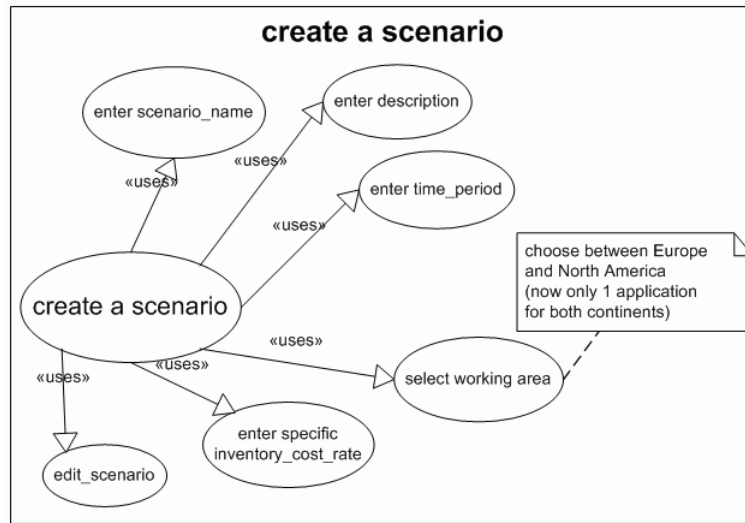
create a scenario

enter scenario_name

enter description

«uses»

«uses»

enter time_period

«uses»

choose between Europe and North America (now only 1 application for both continents)

create a scenario

«uses»

«uses»

«uses»

select working area

«uses»

enter specific inventory_cost_rate

edit_scenario